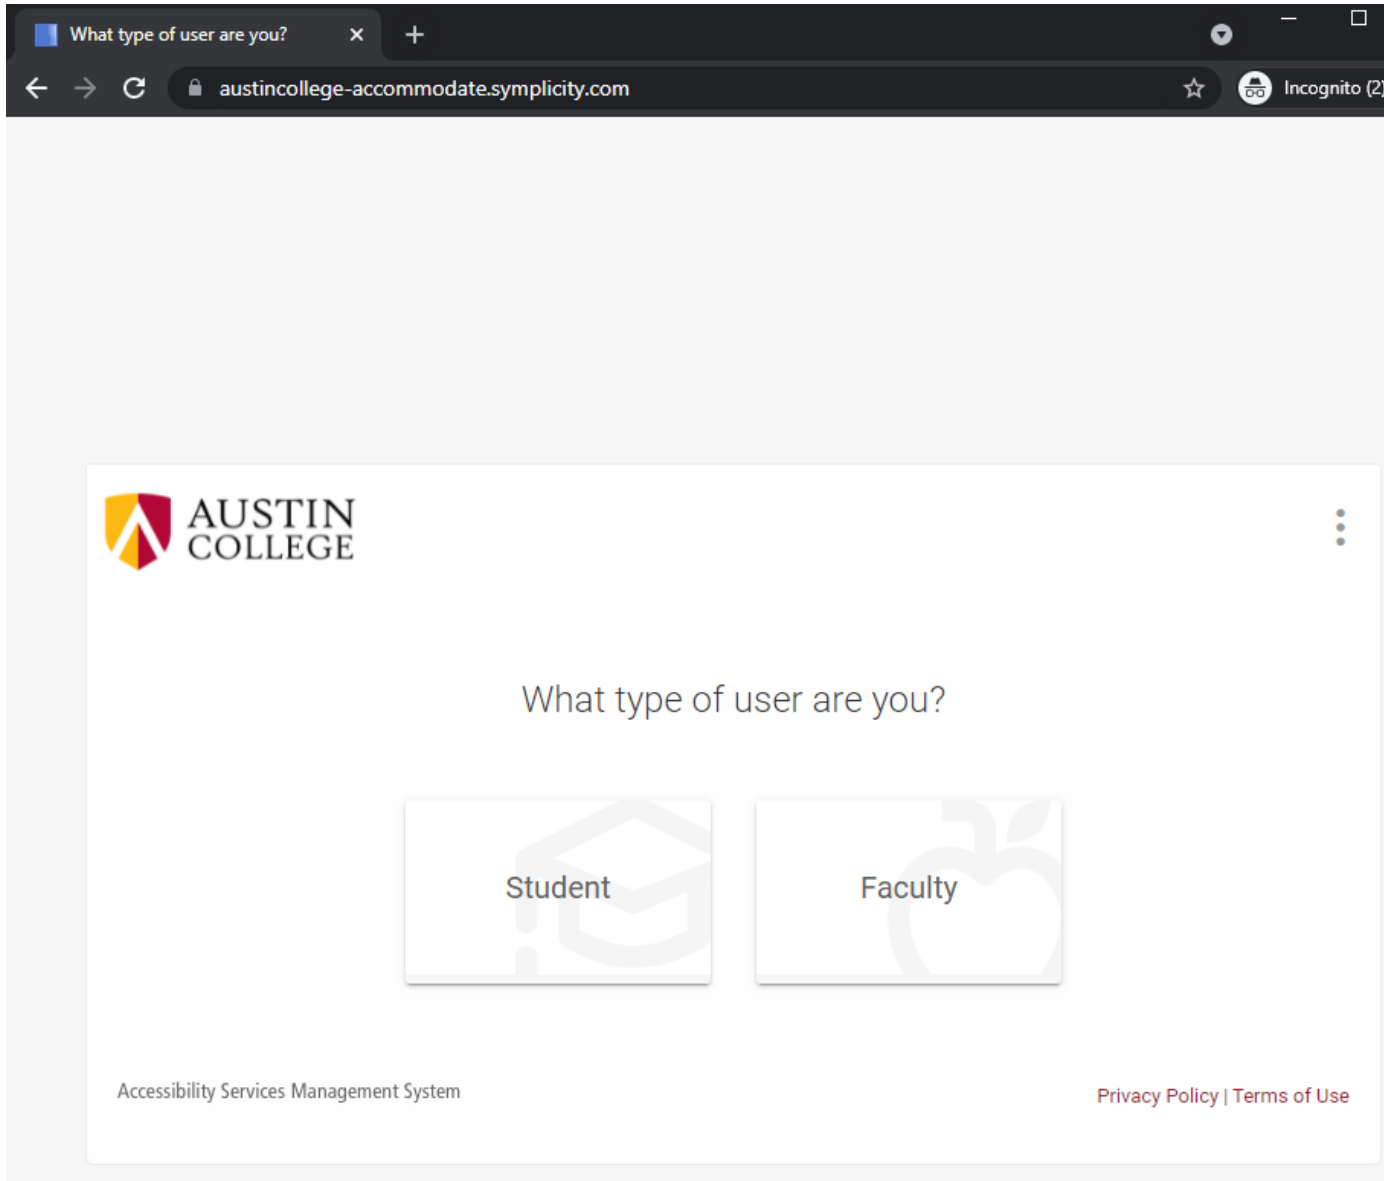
What type of user are you?

austincollege-accommodate.symplicity.com

Incognito (2)

AUSTIN COLLEGE

What type of user are you?

Student

Faculty

Accessibility Services Management System

Privacy Policy | Terms of Use